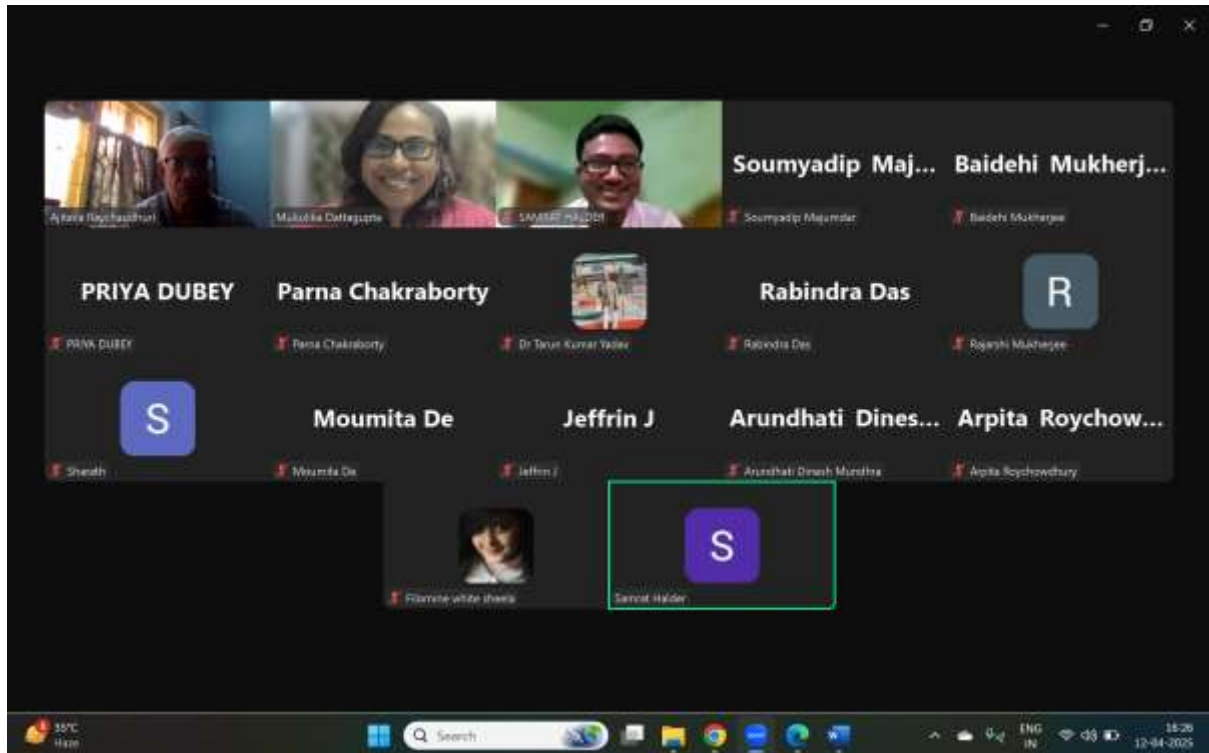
Ajitava Raychaudhuri

Mukulika Dattagupta

SAMRAT HALDER

Soumyadip Maj...

Soumyadip Majumdar

Baidehi Mukherj...

Baidehi Mukherjee

PRIYA DUBEY

PRIYA DUBEY

Parna Chakraborty

Parna Chakraborty

Dr Tarun Kumar Yadav

Rabindra Das

Rabindra Das

R

Rajarshi Mukherjee

S

Sharath

Moumita De

Moumita De

Jeffrin J

Jeffrin J

Arundhati Dines...

Arundhati Dinesh Mundhra

Arpita Roychow...

Arpita Roychowdhury

Filamine white sheela

S

Samrat Halder

35°C
Haze

Search

ENG
IN

16:26
12-04-2025